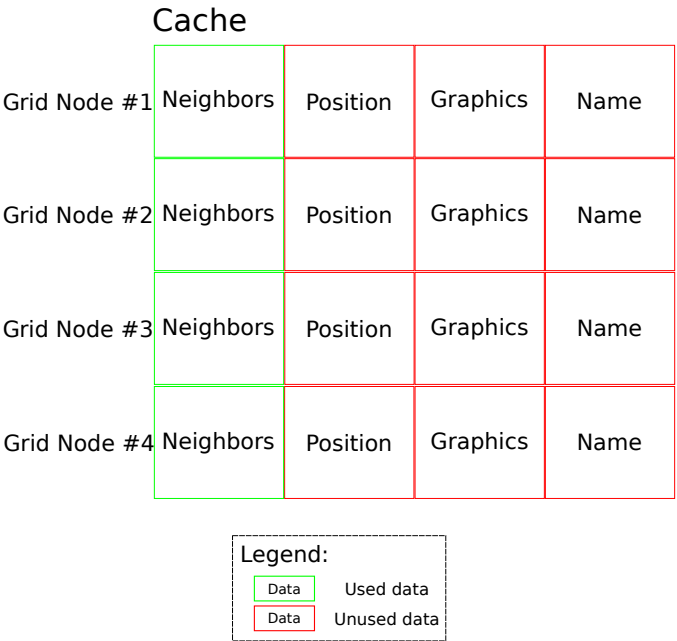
Cache

| | | | | |
|---|---|---|---|---|
| Grid Node #1 | Neighbors | Position | Graphics | Name |
| Grid Node #2 | Neighbors | Position | Graphics | Name |
| Grid Node #3 | Neighbors | Position | Graphics | Name |
| Grid Node #4 | Neighbors | Position | Graphics | Name |

Legend:
Data Used data
Data Unused data